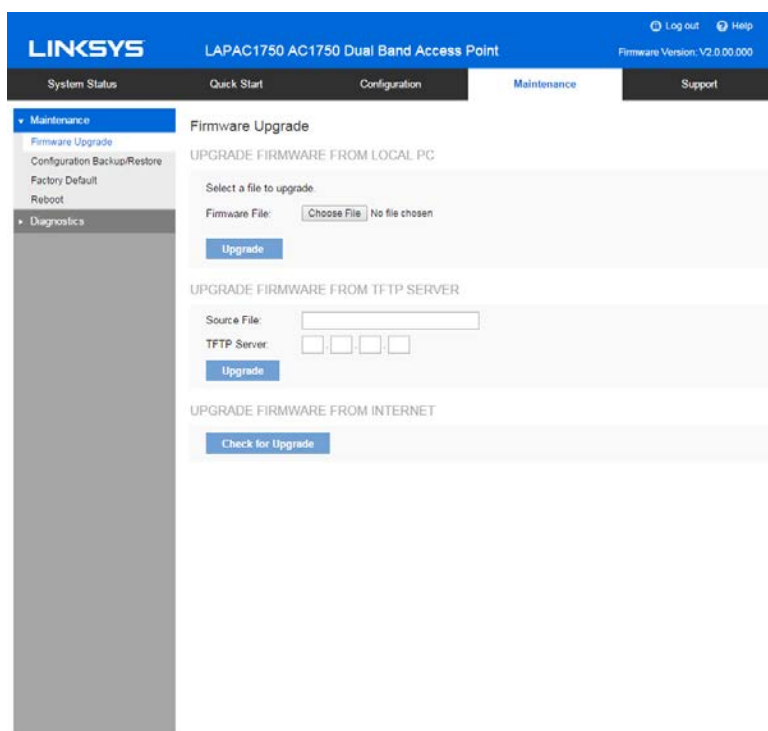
LINKSYS LAPAC1750 AC1750 Dual Band Access Point

Log out Help

Firmware Version: V2.0.00.000

System Status Quick Start Configuration Maintenance Support

Maintenance
Firmware Upgrade
Configuration Backup/Restore
Factory Default
Reboot
Diagnostics

Firmware Upgrade

UPGRADE FIRMWARE FROM LOCAL PC

Select a file to upgrade.

Firmware File: Choose File No file chosen

Upgrade

UPGRADE FIRMWARE FROM TFTP SERVER

Source File:

TFTP Server: . . .

Upgrade

UPGRADE FIRMWARE FROM INTERNET

Check for Upgrade